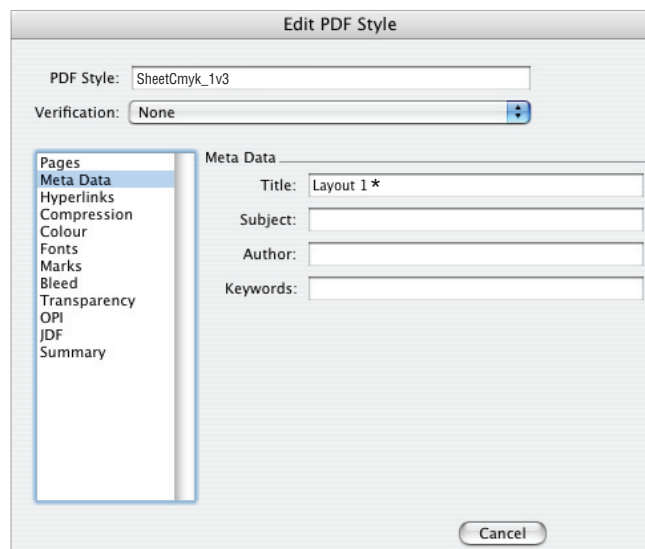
Edit PDF Style

PDF Style: SheetCmyk_1v3

Verification: None

Pages
Meta Data
Hyperlinks
Compression
Colour
Fonts
Marks
Bleed
Transparency
OPI
JDF
Summary

Meta Data

Title: Layout 1 *

Subject:

Author:

Keywords:

Cancel